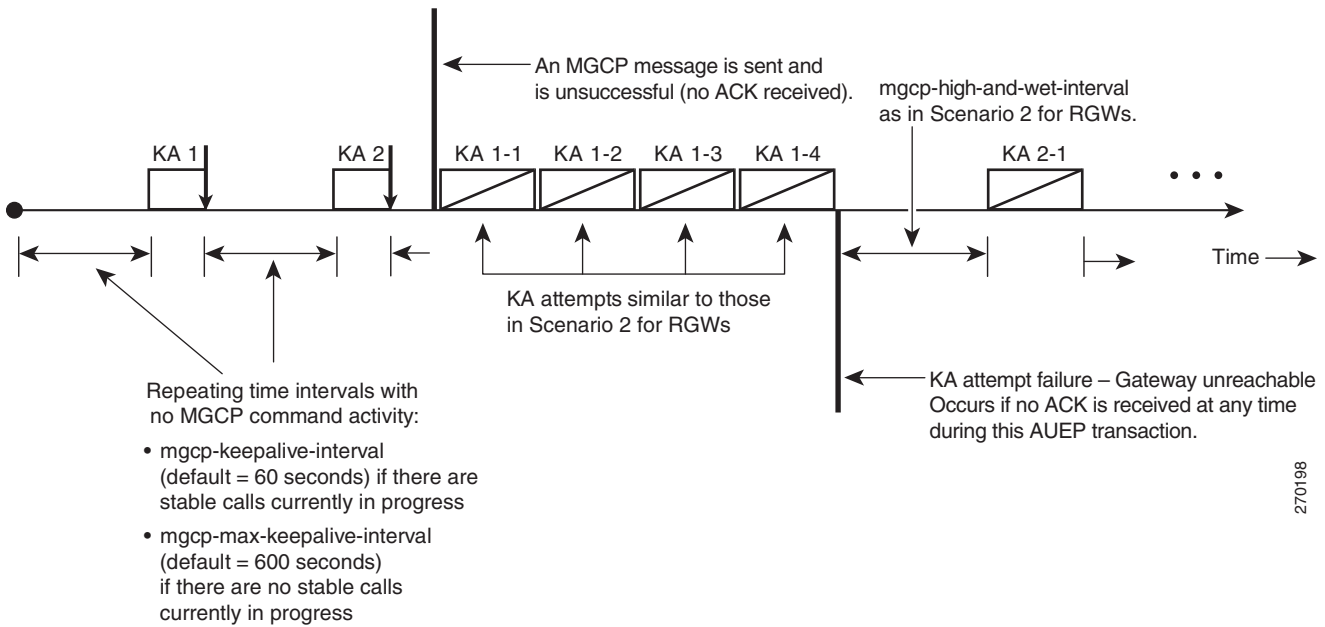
An MGCP message is sent and is unsuccessful (no ACK received).

mgcp-high-and-wet-interval as in Scenario 2 for RGWs.

KA 1

KA 2

KA 1-1

KA 1-2

KA 1-3

KA 1-4

KA 2-1

Time

KA attempts similar to those in Scenario 2 for RGWs

Repeating time intervals with no MGCP command activity:

• mgcp-keepalive-interval (default = 60 seconds) if there are stable calls currently in progress

• mgcp-max-keepalive-interval (default = 600 seconds) if there are no stable calls currently in progress

KA attempt failure – Gateway unreachable Occurs if no ACK is received at any time during this AUEP transaction.

270198